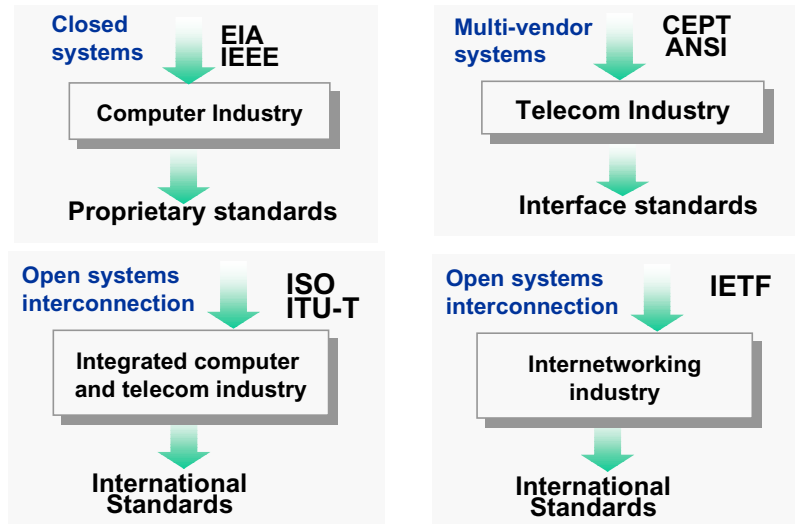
Closed systems

EIA
IEEE

Computer Industry

Proprietary standards

Multi-vendor systems

CEPT
ANSI

Telecom Industry

Interface standards

Open systems interconnection

ISO
ITU-T

Integrated computer and telecom industry

International Standards

Open systems interconnection

IETF

Internetworking industry

International Standards